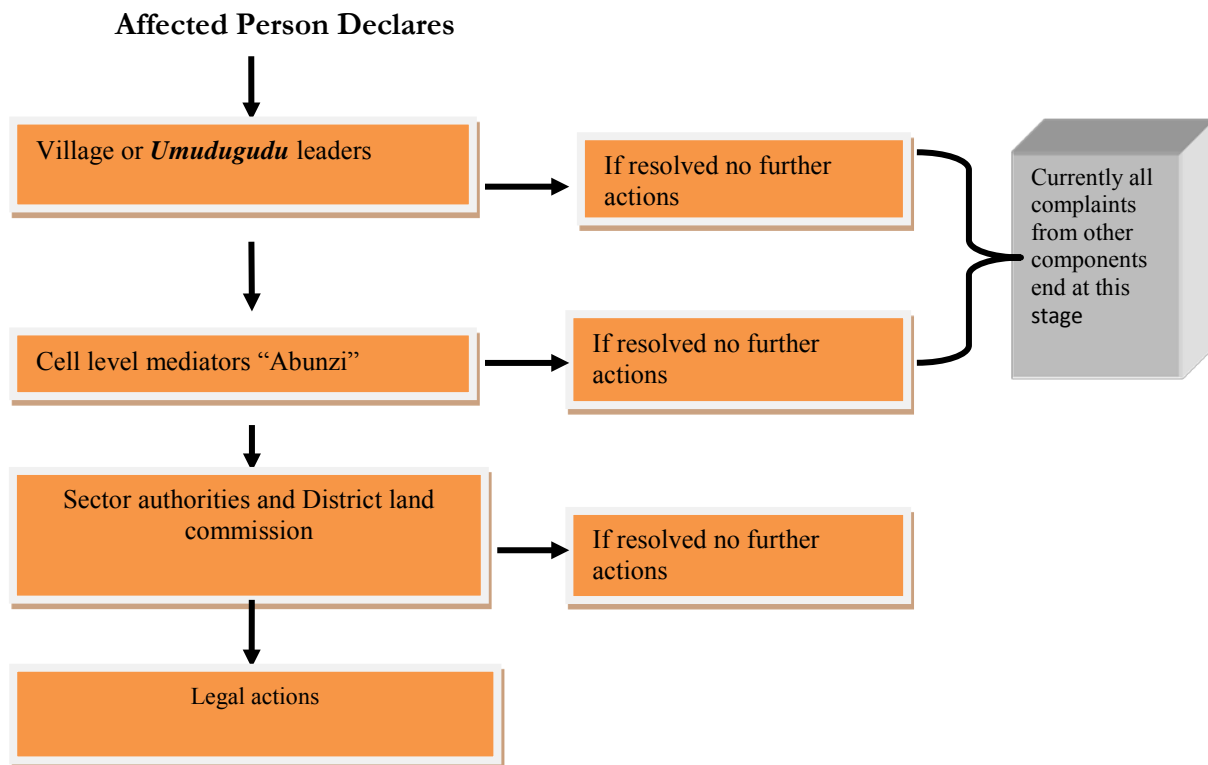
**Affected Person Declares**

Village or ***Umudugudu*** leaders

If resolved no further actions

Currently all complaints from other components end at this stage

Cell level mediators "Abunzi"

If resolved no further actions

Sector authorities and District land commission

If resolved no further actions

Legal actions